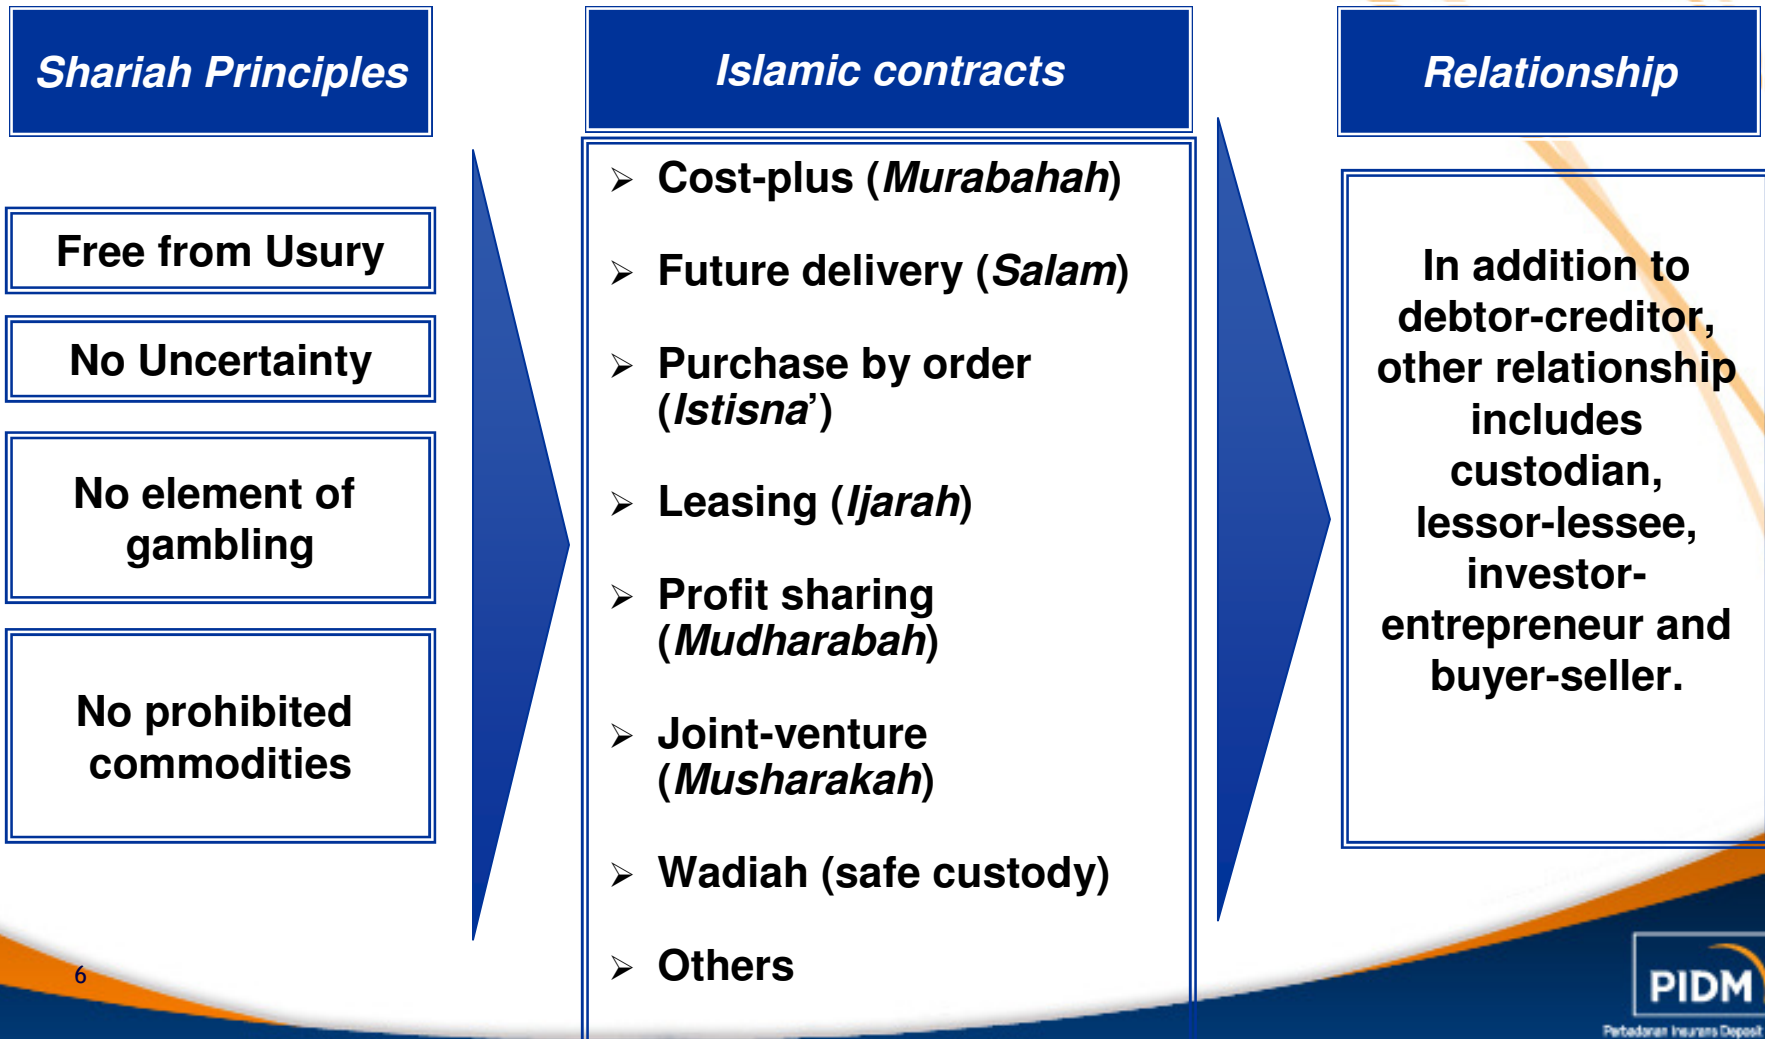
Shariah Principles

Free from Usury

No Uncertainty

No element of gambling

No prohibited commodities

Islamic contracts

➢ Cost-plus (*Murabahah*)

➢ Future delivery (*Salam*)

➢ Purchase by order (*Istisna*')

➢ Leasing (*Ijarah*)

➢ Profit sharing (*Mudharabah*)

➢ Joint-venture (*Musharakah*)

➢ Wadiah (safe custody)

➢ Others

Relationship

In addition to debtor-creditor, other relationship includes custodian, lessor-lessee, investor-entrepreneur and buyer-seller.

6

PIDM

Perbadanan Insurans Deposit